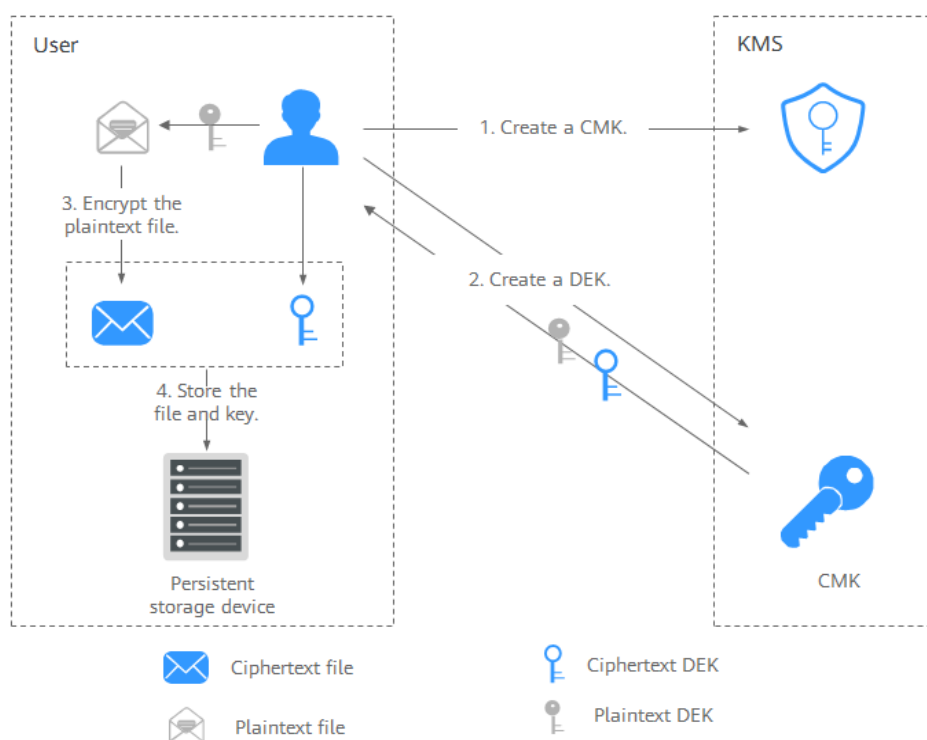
User

KMS

1. Create a CMK.

3. Encrypt the plaintext file.

2. Create a DEK.

4. Store the file and key.

Persistent storage device

CMK

Ciphertext file

Plaintext file

Ciphertext DEK

Plaintext DEK